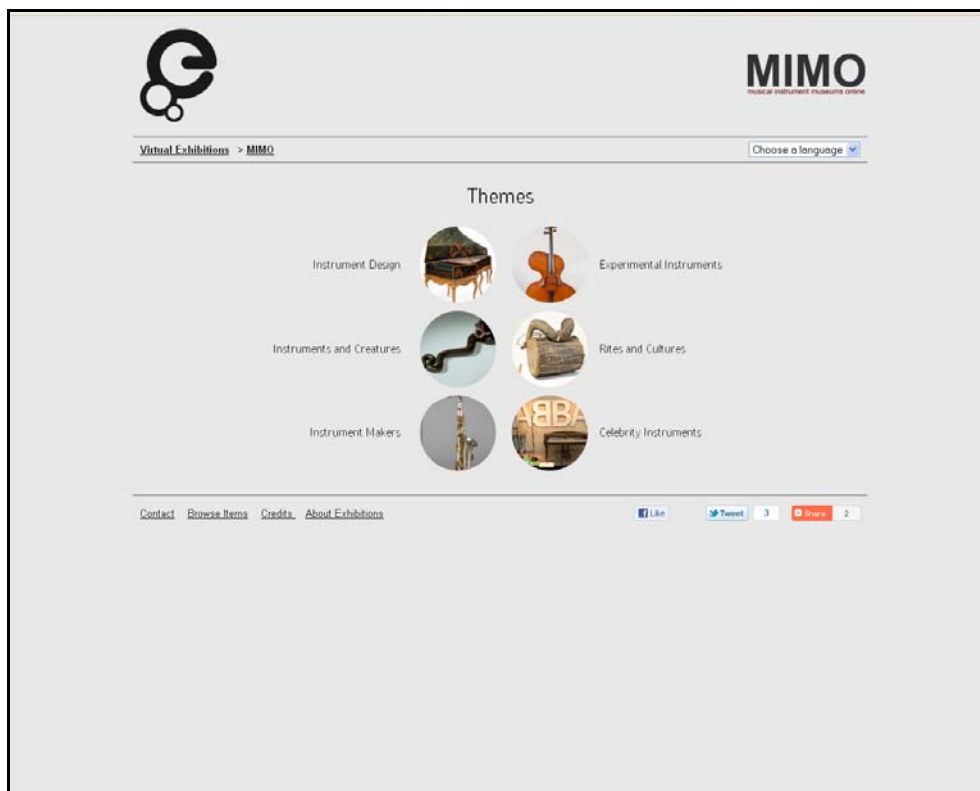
MIMO
musical instrument museums online

Virtual Exhibitions > MIMO

Choose a language

Themes

Instrument Design

Experimental Instruments

Instruments and Creatures

Rites and Cultures

Instrument Makers

Celebrity Instruments

ABBA

Contact Browse Items Credits About Exhibitions

Like

Tweet 3

Share 2